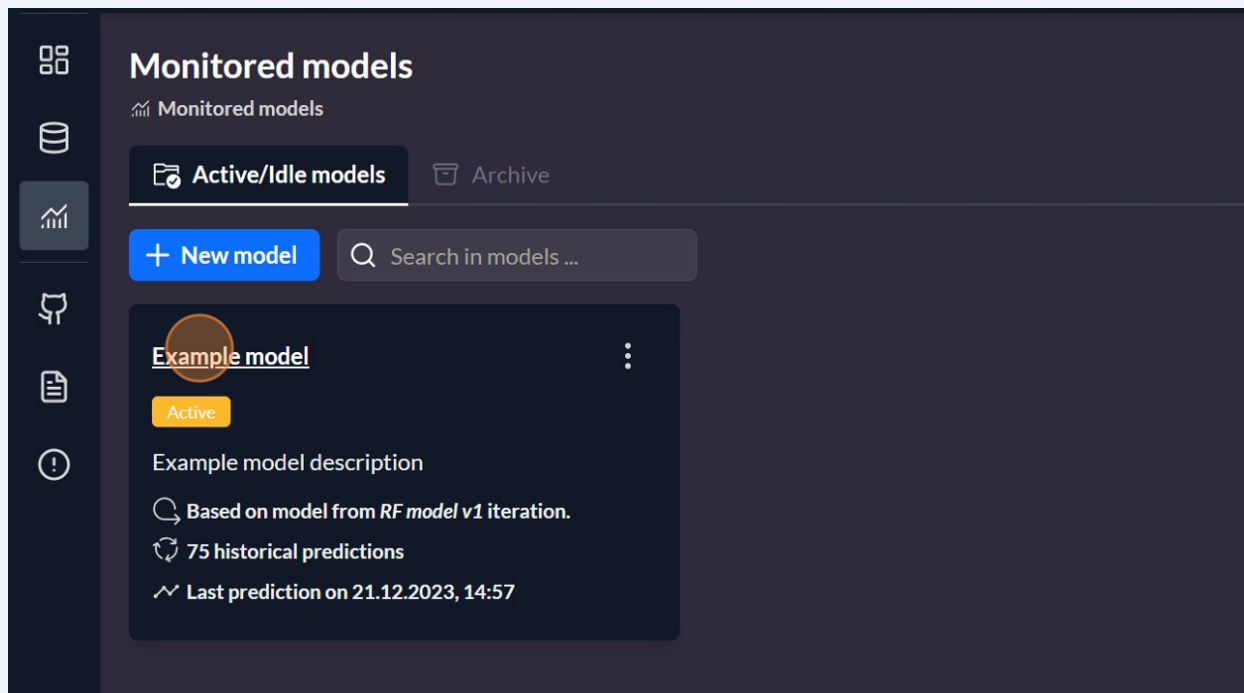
Monitored models

Monitored models

Active/Idle models

Archive

+ New model

Search in models ...

Example model

Active

Example model description

Based on model from *RF model v1* iteration.

75 historical predictions

Last prediction on 21.12.2023, 14:57